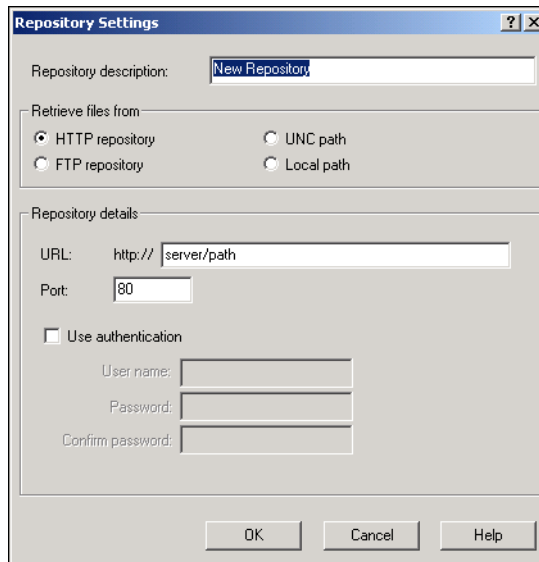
Repository Settings

?

X

Repository description: New Repository

Retrieve files from

HTTP repository

UNC path

FTP repository

Local path

Repository details

URL: http:// server/path

Port: 80

Use authentication

User name:

Password:

Confirm password:

OK

Cancel

Help